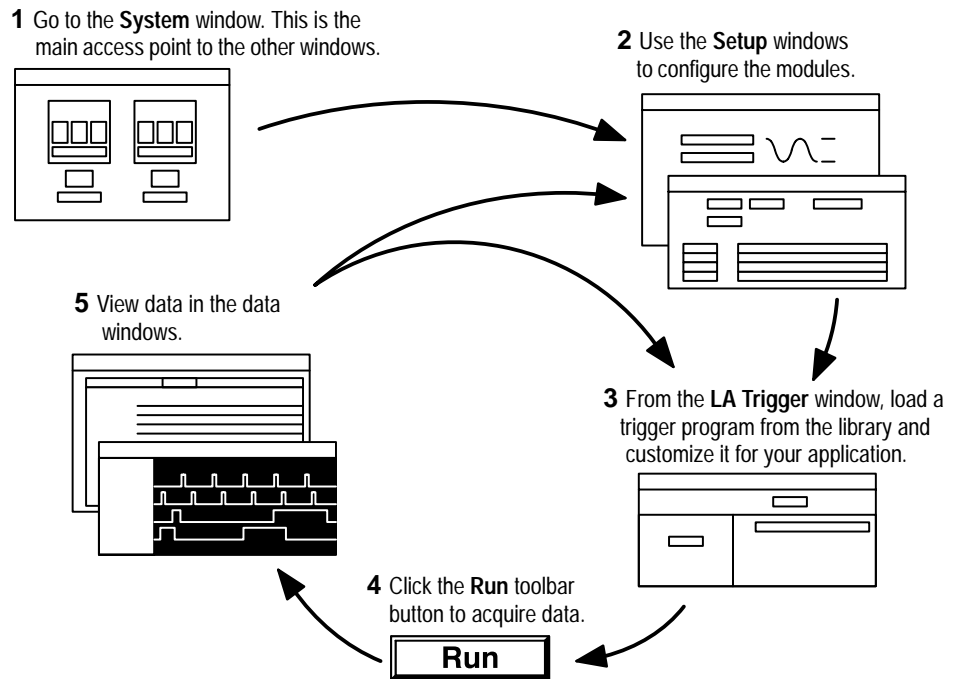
**1** Go to the **System** window. This is the main access point to the other windows.

**2** Use the **Setup** windows to configure the modules.

**5** View data in the data windows.

**3** From the **LA Trigger** window, load a trigger program from the library and customize it for your application.

**4** Click the **Run** toolbar button to acquire data.

Run